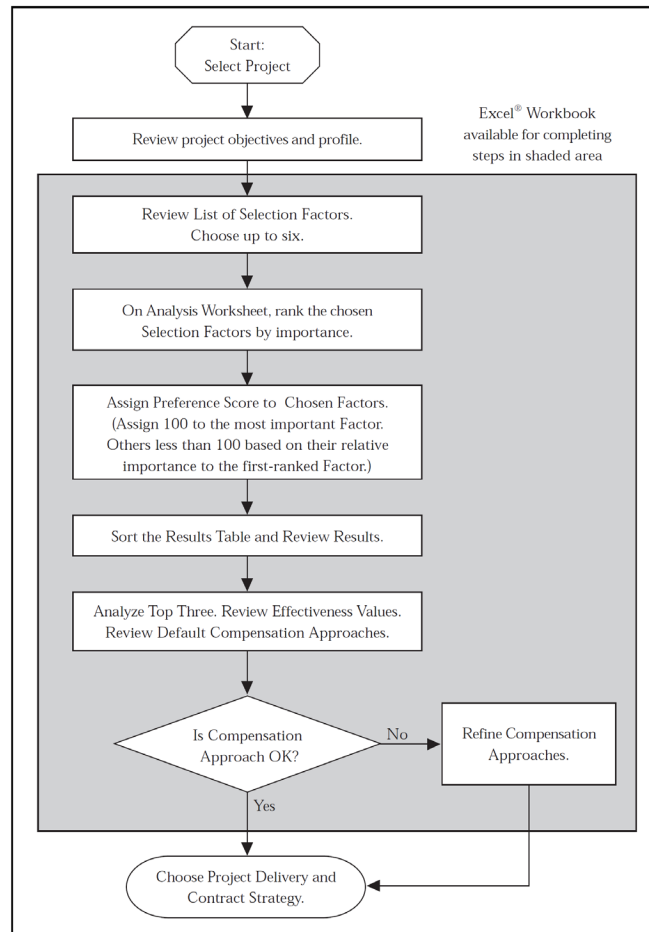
Start:
Select Project

Review project objectives and profile.

Excel® Workbook available for completing steps in shaded area

Review List of Selection Factors. Choose up to six.

On Analysis Worksheet, rank the chosen Selection Factors by importance.

Assign Preference Score to Chosen Factors. (Assign 100 to the most important Factor. Others less than 100 based on their relative importance to the first-ranked Factor.)

Sort the Results Table and Review Results.

Analyze Top Three. Review Effectiveness Values. Review Default Compensation Approaches.

Is Compensation Approach OK?

No

Refine Compensation Approaches.

Yes

Choose Project Delivery and Contract Strategy.